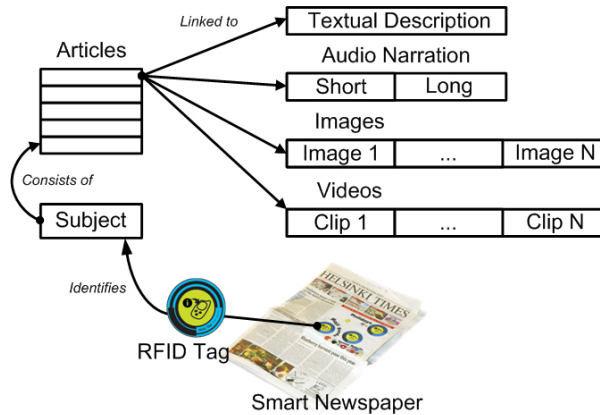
Articles

Linked to

Textual Description

Audio Narration

| Short | Long |
|---|---|

Images

| Image 1 | ... | Image N |
|---|---|---|

Videos

| Clip 1 | ... | Clip N |
|---|---|---|

Consists of

Subject

Identifies

RFID Tag

HELSINKI TIMES

Smart Newspaper